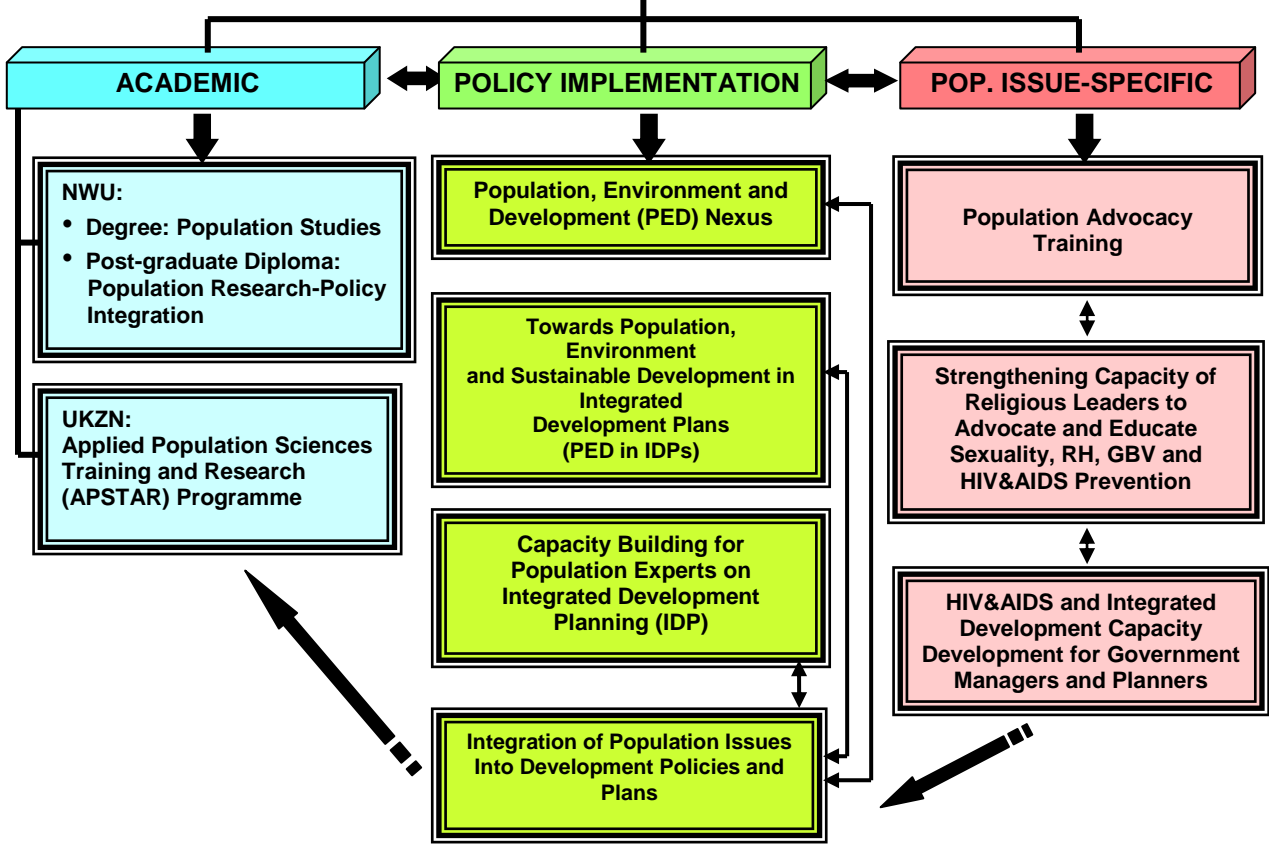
ACADEMIC

POLICY IMPLEMENTATION

POP. ISSUE-SPECIFIC

NWU:
- Degree: Population Studies
- Post-graduate Diploma: Population Research-Policy Integration

UKZN:
Applied Population Sciences Training and Research (APSTAR) Programme

Population, Environment and Development (PED) Nexus

Towards Population, Environment and Sustainable Development in Integrated Development Plans (PED in IDPs)

Capacity Building for Population Experts on Integrated Development Planning (IDP)

Integration of Population Issues Into Development Policies and Plans

Population Advocacy Training

Strengthening Capacity of Religious Leaders to Advocate and Educate Sexuality, RH, GBV and HIV&AIDS Prevention

HIV&AIDS and Integrated Development Capacity Development for Government Managers and Planners